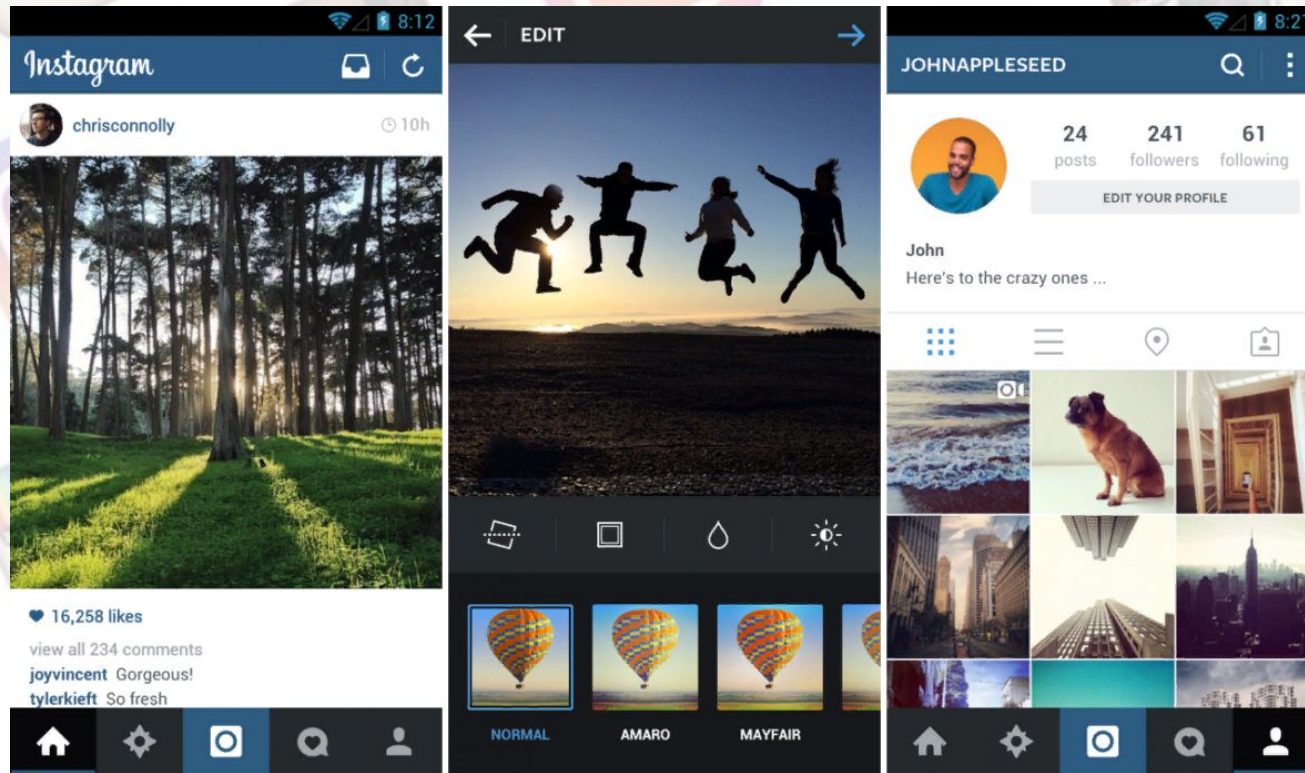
8:12

Instagram

chrisconnolly 10h

16,258 likes

view all 234 comments

joyvincent Gorgeous!

tylerkieft So fresh

EDIT

NORMAL

AMARO

MAYFAIR

8:2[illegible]

JOHNAPPLESEED

24 posts

241 followers

61 following

EDIT YOUR PROFILE

John

Here's to the crazy ones ...